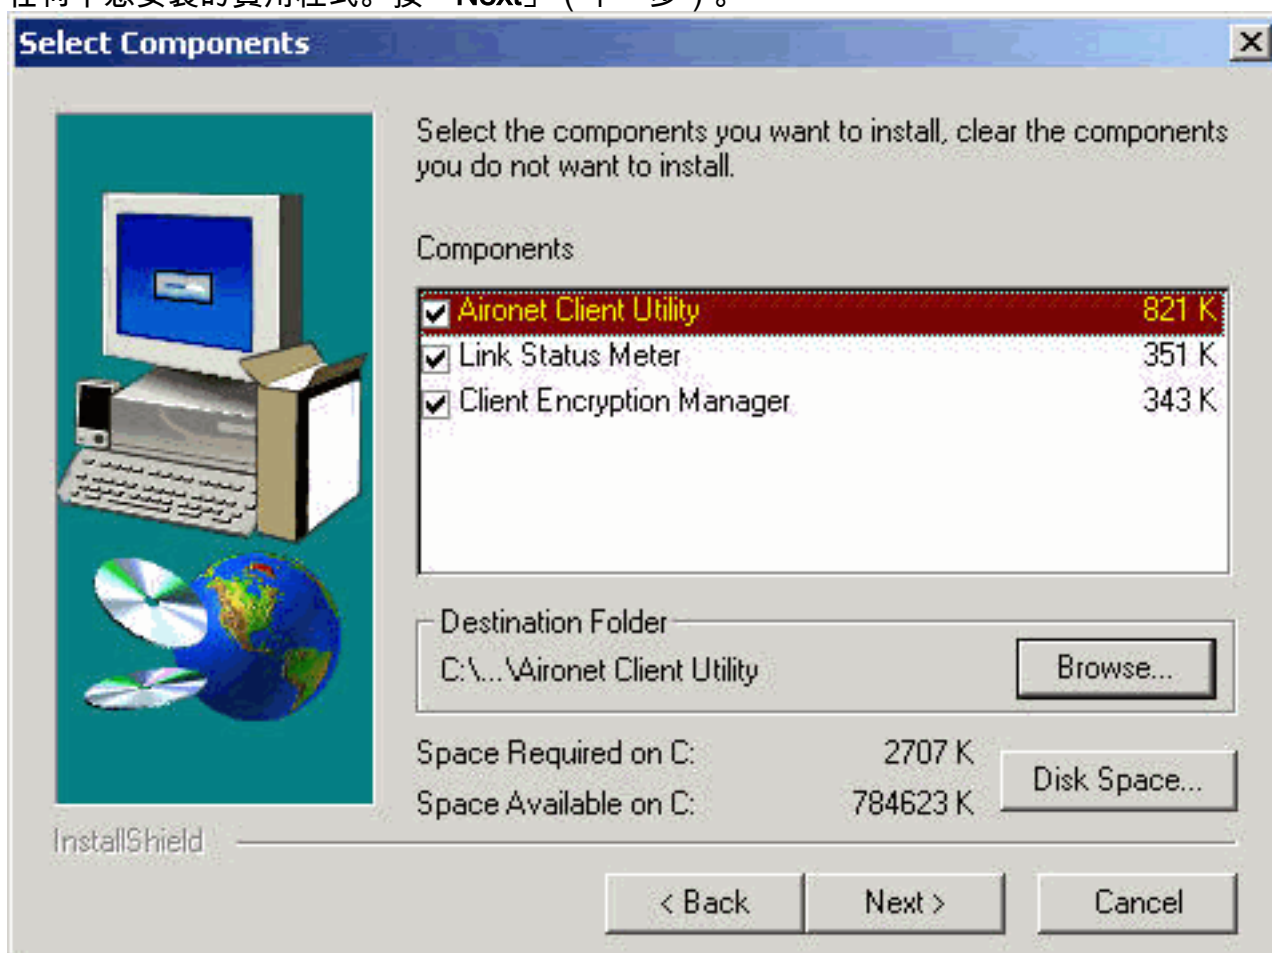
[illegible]

Select Components

Select the components you want to install, clear the components you do not want to install.

Components

| | |
|---|---|
| Aironet Client Utility | 821 K |
| Link Status Meter | 351 K |
| Client Encryption Manager | 343 K |

Destination Folder
C:\...\Aironet Client Utility
Browse...

Space Required on C: 2707 K
Space Available on C: 784623 K
Disk Space...

InstallShield

< Back Next > Cancel